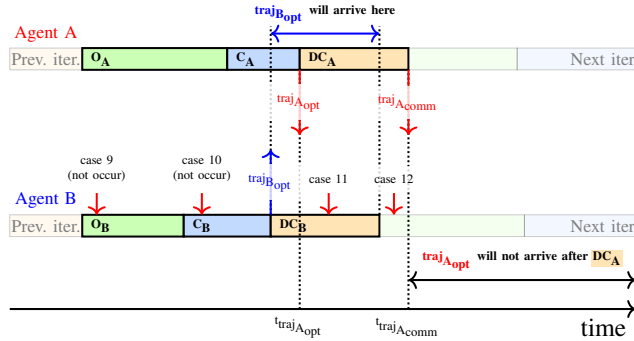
$\text{traj}_{B_{opt}}$ will arrive here

Agent A

Prev. iter.

$O_A$

$C_A$

$DC_A$

Next iter

$\text{traj}_{A_{opt}}$

$\text{traj}_{A_{comm}}$

case 9
(not occur)

case 10
(not occur)

$\text{traj}_{B_{opt}}$

case 11

case 12

Agent B

Prev. iter.

$O_B$

$C_B$

$DC_B$

Next iter

$\text{traj}_{A_{opt}}$ will not arrive after $DC_A$

$t_{\text{traj}_{A_{opt}}}$

$t_{\text{traj}_{A_{comm}}}$

time